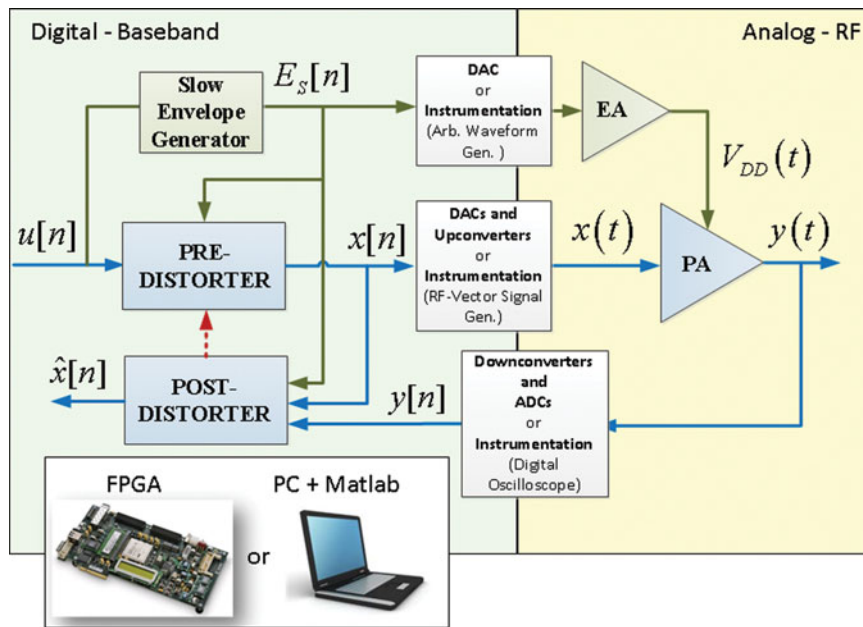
Digital - Baseband

Analog - RF

Slow Envelope Generator

$E_S[n]$

DAC or Instrumentation (Arb. Waveform Gen. )

EA

$V_{DD}(t)$

$u[n]$

PRE-DISTORTER

$x[n]$

DACs and Upconverters or Instrumentation (RF-Vector Signal Gen.)

$x(t)$

PA

$y(t)$

$\hat{x}[n]$

POST-DISTORTER

$y[n]$

Downconverters and ADCs or Instrumentation (Digital Oscilloscope)

FPGA

PC + Matlab

or